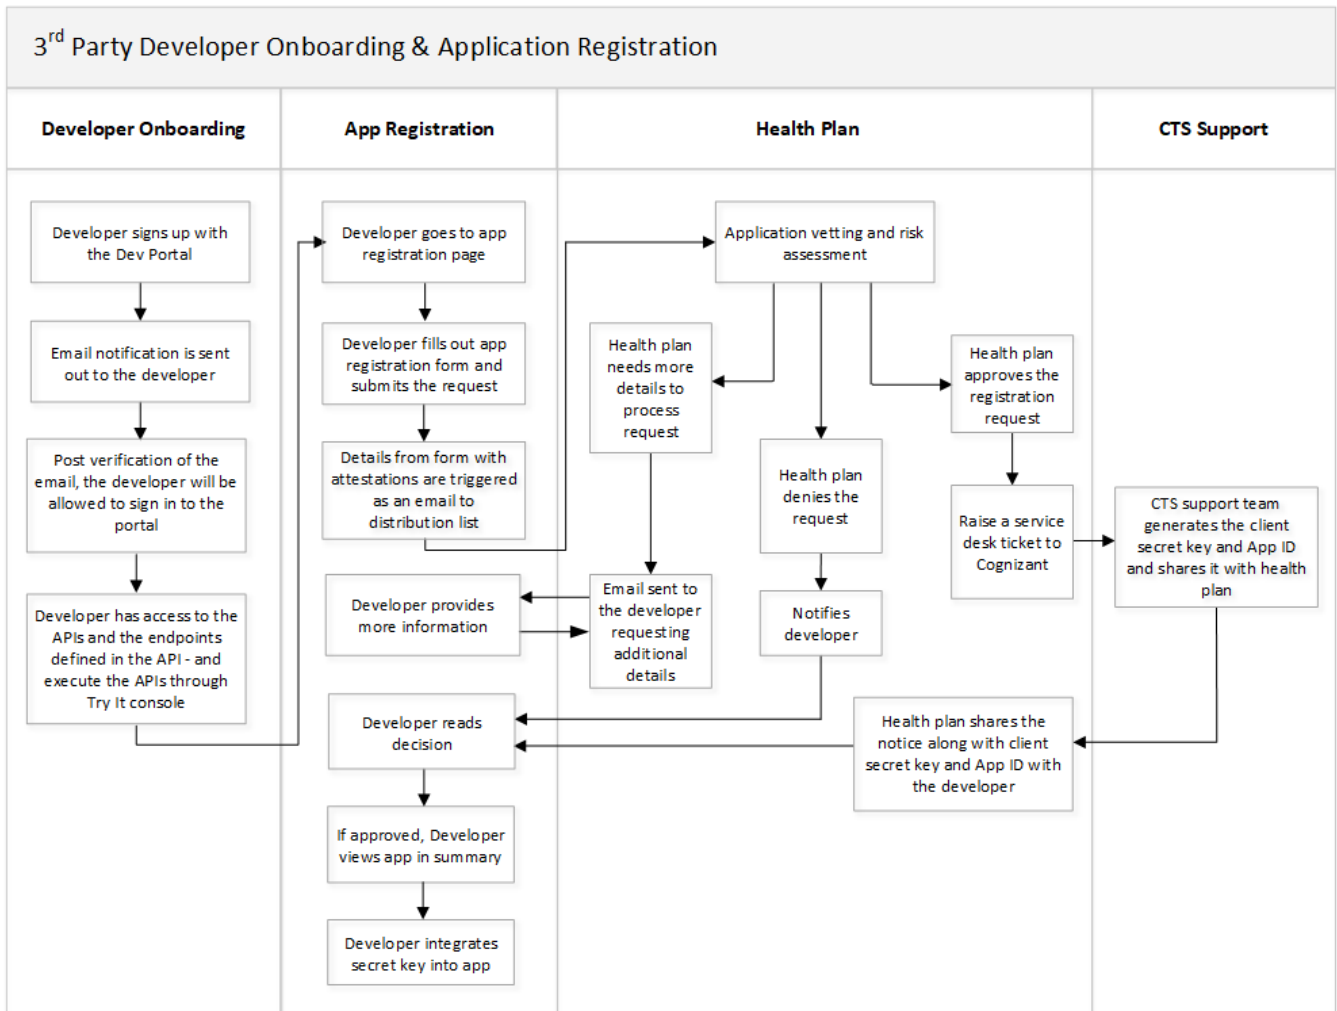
3$^{rd}$ Party Developer Onboarding & Application Registration

Developer Onboarding

App Registration

Health Plan

CTS Support

Developer signs up with the Dev Portal

Email notification is sent out to the developer

Post verification of the email, the developer will be allowed to sign in to the portal

Developer has access to the APIs and the endpoints defined in the API - and execute the APIs through Try It console

Developer goes to app registration page

Developer fills out app registration form and submits the request

Details from form with attestations are triggered as an email to distribution list

Developer provides more information

Developer reads decision

If approved, Developer views app in summary

Developer integrates secret key into app

Application vetting and risk assessment

Health plan needs more details to process request

Email sent to the developer requesting additional details

Health plan denies the request

Notifies developer

Health plan approves the registration request

Raise a service desk ticket to Cognizant

Health plan shares the notice along with client secret key and App ID with the developer

CTS support team generates the client secret key and App ID and shares it with health plan